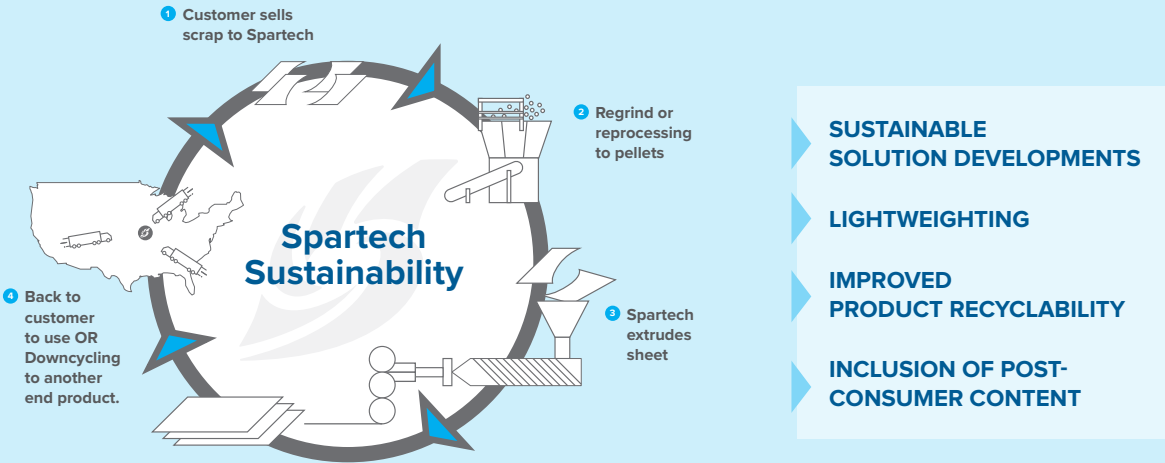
1 Customer sells scrap to Spartech

2 Regrind or reprocessing to pellets

3 Spartech extrudes sheet

4 Back to customer to use OR Downcycling to another end product.

Spartech Sustainability

SUSTAINABLE SOLUTION DEVELOPMENTS

LIGHTWEIGHTING

IMPROVED PRODUCT RECYCLABILITY

INCLUSION OF POST-CONSUMER CONTENT